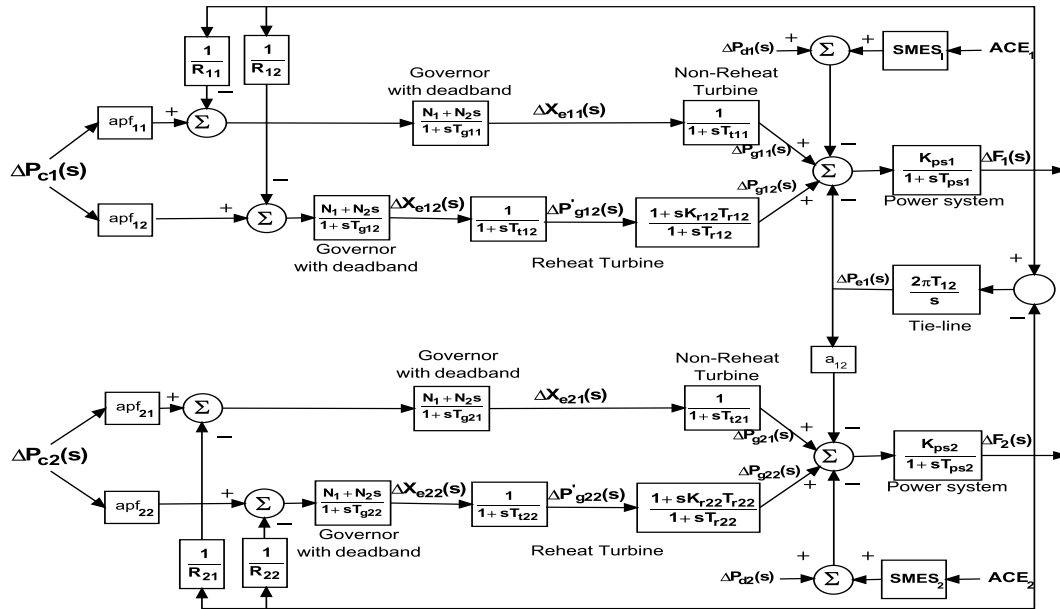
$\frac{1}{R_{11}}$

$\frac{1}{R_{12}}$

$\Delta P_{d1}(s)$

+

$\Sigma$

+

SMES$_1$

ACE$_1$

Governor with deadband

Non-Reheat Turbine

$apf_{11}$

+

$\Sigma$

$\frac{N_1 + N_2 s}{1 + sT_{g11}}$

$\Delta X_{e11}(s)$

$\frac{1}{1 + sT_{t11}}$

$\Delta P_{g11}(s)$

+

$\Sigma$

$\frac{K_{ps1}}{1 + sT_{ps1}}$

$\Delta F_1(s)$

$\Delta P_{c1}(s)$

$apf_{12}$

+

$\Sigma$

$\frac{N_1 + N_2 s}{1 + sT_{g12}}$

$\Delta X_{e12}(s)$

$\frac{1}{1 + sT_{t12}}$

$\Delta P'_{g12}(s)$

$\frac{1 + sK_{r12}T_{r12}}{1 + sT_{r12}}$

$\Delta P_{g12}(s)$

+

Power system

Governor with deadband

Reheat Turbine

$\Delta P_{e1}(s)$

$\frac{2\pi T_{12}}{s}$

+

Tie-line

Governor with deadband

Non-Reheat Turbine

$a_{12}$

$apf_{21}$

+

$\Sigma$

$\frac{N_1 + N_2 s}{1 + sT_{g21}}$

$\Delta X_{e21}(s)$

$\frac{1}{1 + sT_{t21}}$

$\Delta P_{g21}(s)$

+

$\Delta P_{c2}(s)$

$\Sigma$

$\frac{K_{ps2}}{1 + sT_{ps2}}$

$\Delta F_2(s)$

$apf_{22}$

+

$\Sigma$

$\frac{N_1 + N_2 s}{1 + sT_{g22}}$

$\Delta X_{e22}(s)$

$\frac{1}{1 + sT_{t22}}$

$\Delta P'_{g22}(s)$

$\frac{1 + sK_{r22}T_{r22}}{1 + sT_{r22}}$

$\Delta P_{g22}(s)$

+

Power system

Governor with deadband

Reheat Turbine

$\frac{1}{R_{21}}$

$\frac{1}{R_{22}}$

+

+

$\Delta P_{d2}(s)$

$\Sigma$

SMES$_2$

ACE$_2$